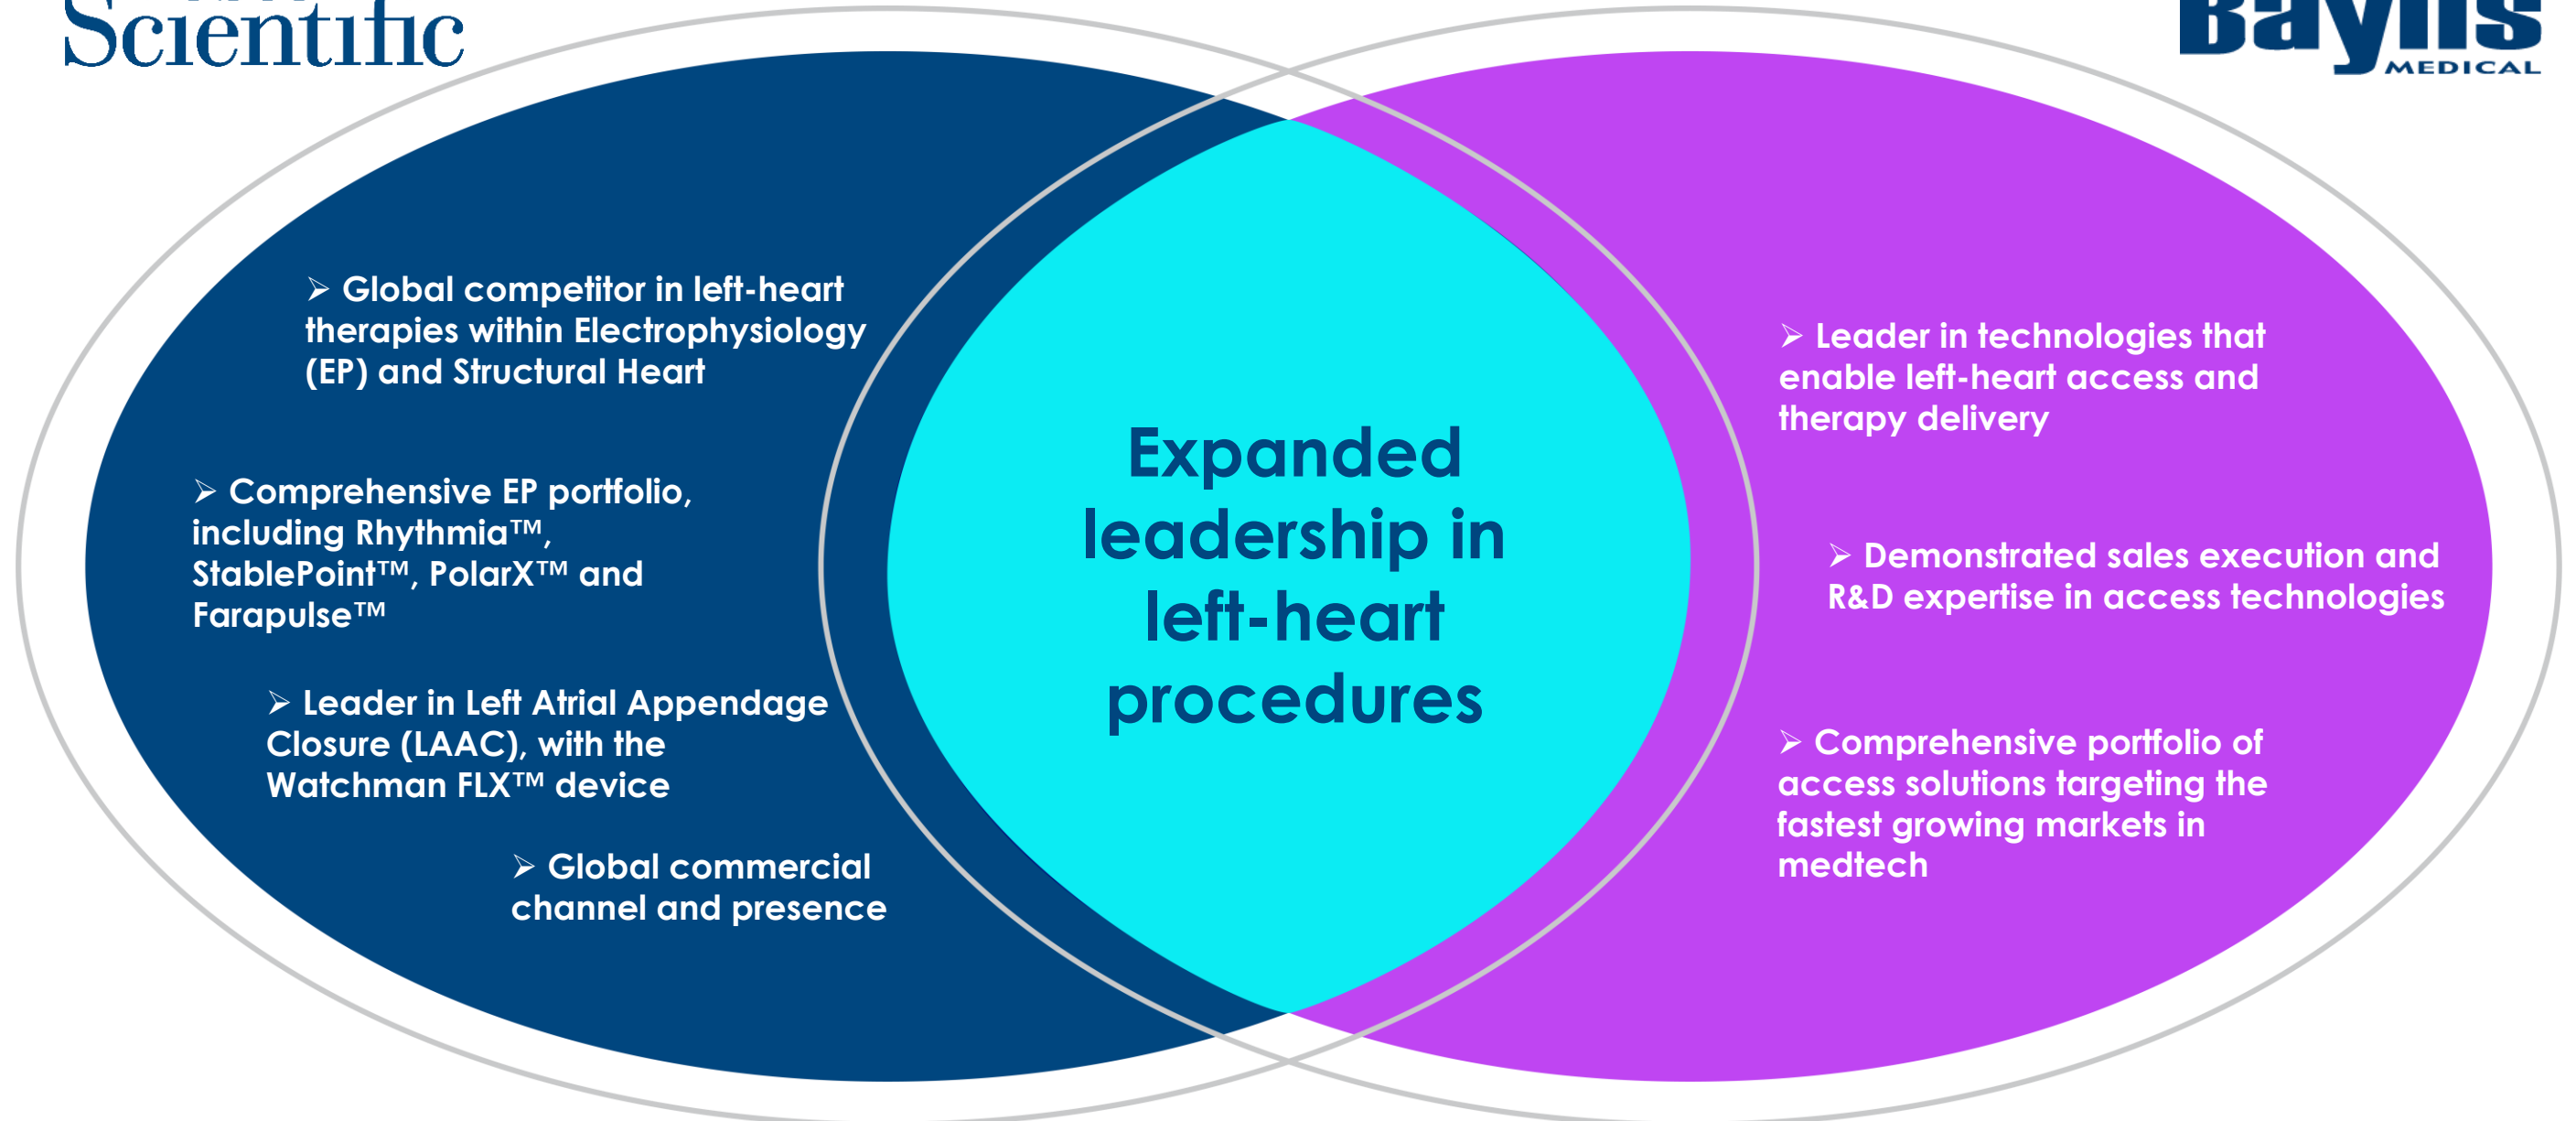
Scientific

Baylis MEDICAL

➢ Global competitor in left-heart therapies within Electrophysiology (EP) and Structural Heart

➢ Comprehensive EP portfolio, including Rhythmia™, StablePoint™, PolarX™ and Farapulse™

➢ Leader in Left Atrial Appendage Closure (LAAC), with the Watchman FLX™ device

➢ Global commercial channel and presence

Expanded leadership in left-heart procedures

➢ Leader in technologies that enable left-heart access and therapy delivery

➢ Demonstrated sales execution and R&D expertise in access technologies

➢ Comprehensive portfolio of access solutions targeting the fastest growing markets in medtech